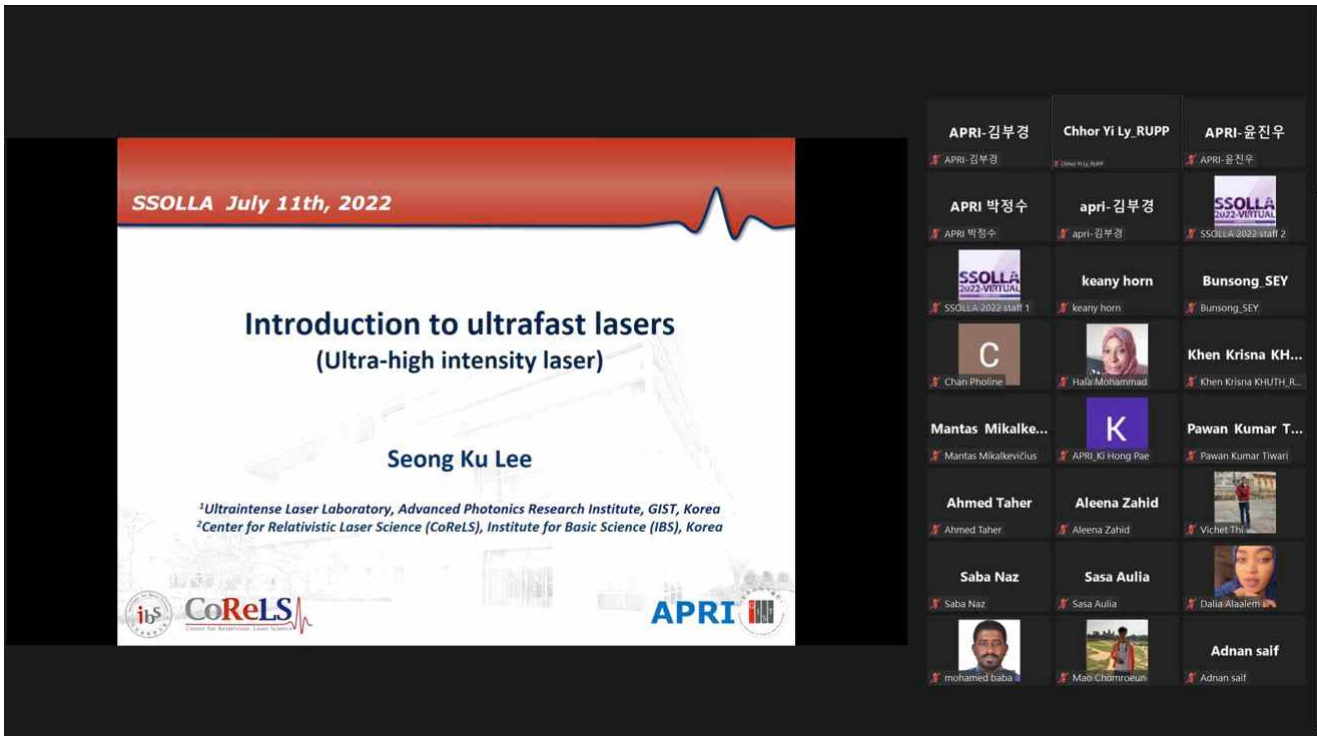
SSOLLA July 11th, 2022

Introduction to ultrafast lasers
(Ultra-high intensity laser)

Seong Ku Lee

$^1$Ultraintense Laser Laboratory, Advanced Photonics Research Institute, GIST, Korea
$^2$Center for Relativistic Laser Science (CoReLS), Institute for Basic Science (IBS), Korea

ibs CoReLS Center for Relativistic Laser Science

APRI

APRI-김부경
APRI-김부경

Chhor Yi Ly_RUPP
Chhor Yi Ly_RUPP

APRI-윤진우
APRI-윤진우

APRI 박정수
APRI 박정수

apri-김부경
apri-김부경

SSOLLA 2022-VIRTUAL
SSOLLA 2022 staff 2

SSOLLA 2022-VIRTUAL
SSOLLA 2022 staff 1

keany horn
keany horn

Bunsong_SEY
Bunsong_SEY

C
Chan Pholine

Hala Mohammad

Khen Krisna KH...
Khen Krisna KHUTH_R...

Mantas Mikalke...
Mantas Mikalkevičius

K
APRI_Ki Hong Pae

Pawan Kumar T...
Pawan Kumar Tiwari

Ahmed Taher
Ahmed Taher

Aleena Zahid
Aleena Zahid

Vichet Thi

Saba Naz
Saba Naz

Sasa Aulia
Sasa Aulia

Dalia Alaalem

mohamed baba

Mao Chomroeun

Adnan saif
Adnan saif